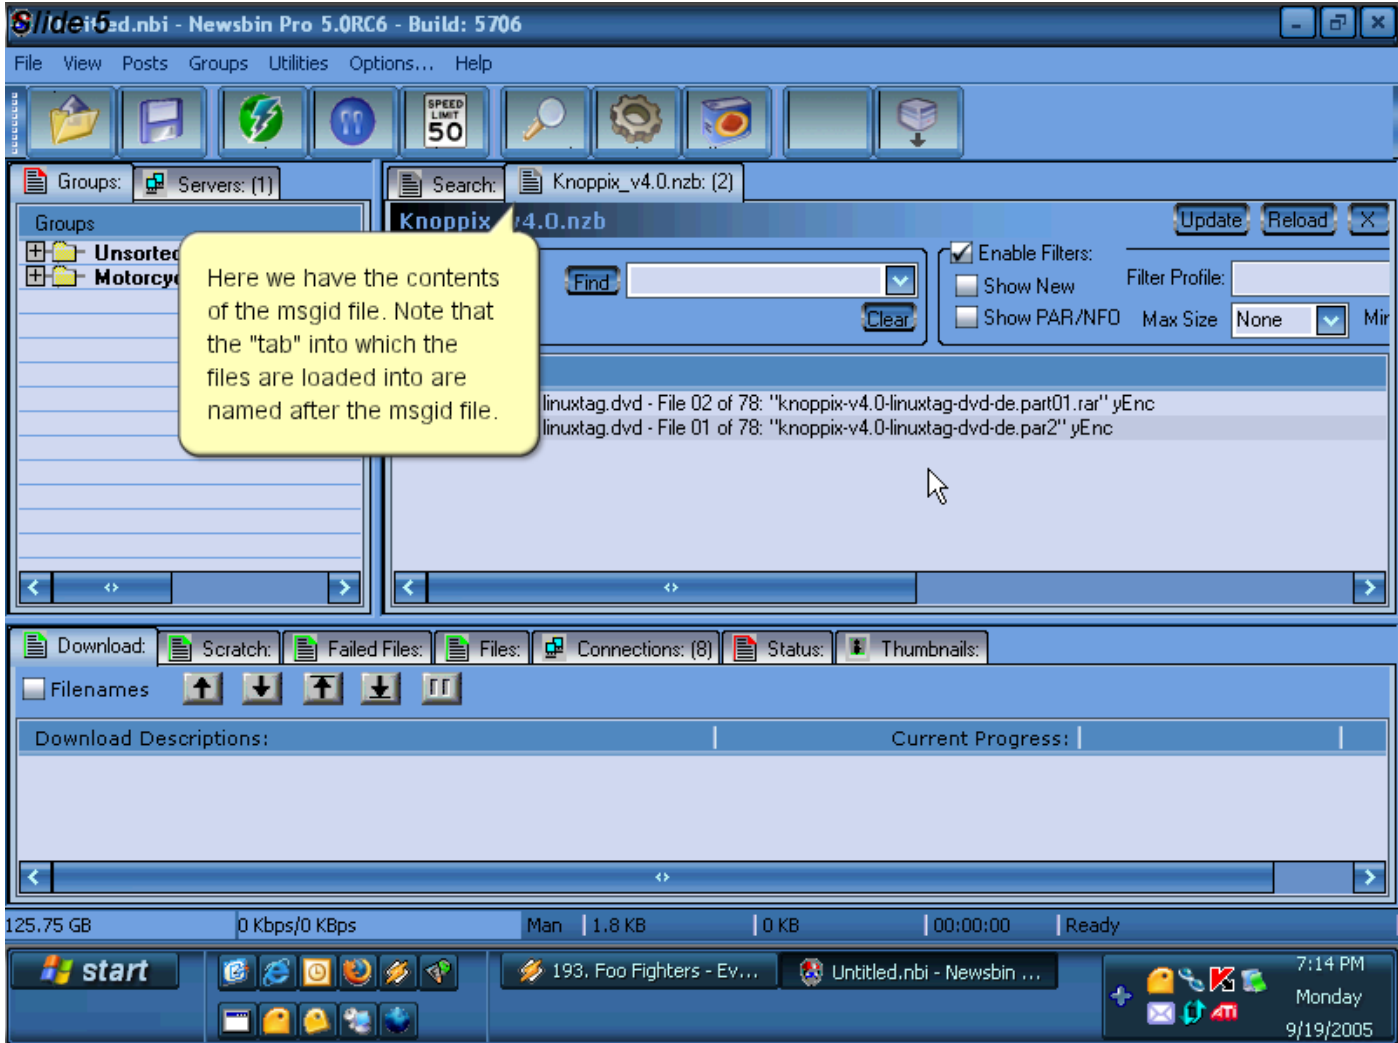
Slide 5 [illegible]ed.nbi - Newsbin Pro 5.0RC6 - Build: 5706

File View Posts Groups Utilities Options... Help

SPEED LIMIT 50

Groups: Servers: (1)

Search: Knoppix_v4.0.nzb: (2)

Groups

Unsorted

Motorcyc

Knoppix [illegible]4.0.nzb

Update Reload X

Here we have the contents of the msgid file. Note that the "tab" into which the files are loaded into are named after the msgid file.

Find

Clear

Enable Filters:

Show New

Show PAR/NFO

Filter Profile:

Max Size None

Mir

linuxtag.dvd - File 02 of 78: "knoppix-v4.0-linuxtag-dvd-de.part01.rar" yEnc

linuxtag.dvd - File 01 of 78: "knoppix-v4.0-linuxtag-dvd-de.par2" yEnc

Download: Scratch: Failed Files: Files: Connections: (8) Status: Thumbnails:

Filenames

Download Descriptions: Current Progress:

125.75 GB | 0 Kbps/0 KBps | Man | 1.8 KB | 0 KB | 00:00:00 | Ready

start

193. Foo Fighters - Ev...

Untitled.nbi - Newsbin ...

7:14 PM
Monday
9/19/2005